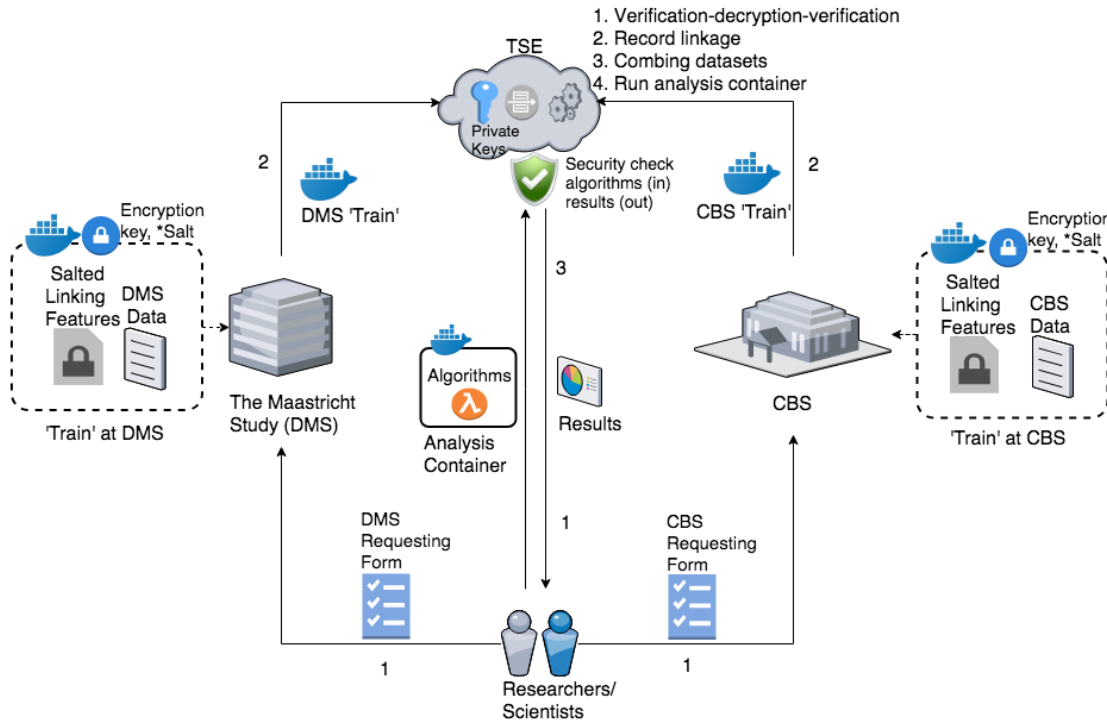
1. Verification-decryption-verification
2. Record linkage
3. Combing datasets
4. Run analysis container

TSE

Private Keys

Security check algorithms (in) results (out)

2

DMS 'Train'

Encryption key, *Salt

Salted Linking Features

DMS Data

'Train' at DMS

The Maastricht Study (DMS)

3

Algorithms

λ

Analysis Container

Results

2

CBS 'Train'

Encryption key, *Salt

Salted Linking Features

CBS Data

CBS

'Train' at CBS

DMS Requesting Form

1

CBS Requesting Form

1

1

Researchers/ Scientists